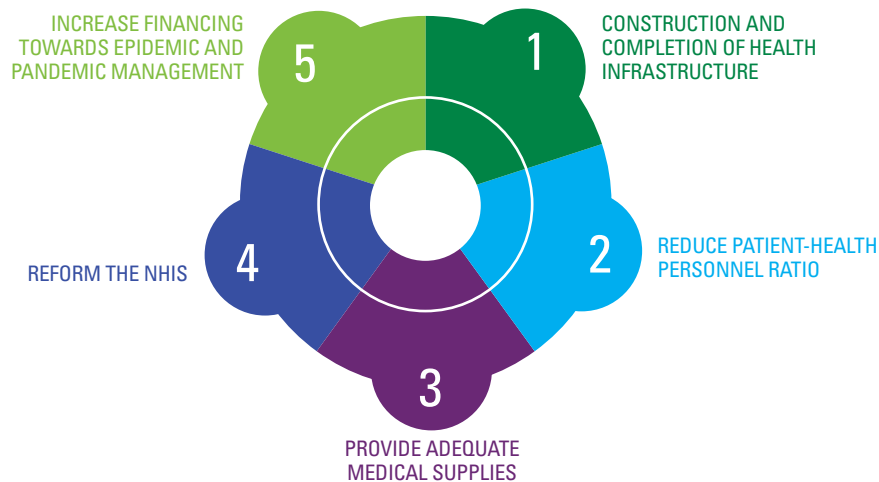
INCREASE FINANCING TOWARDS EPIDEMIC AND PANDEMIC MANAGEMENT

5

1

CONSTRUCTION AND COMPLETION OF HEALTH INFRASTRUCTURE

REFORM THE NHIS

4

2

REDUCE PATIENT-HEALTH PERSONNEL RATIO

3

PROVIDE ADEQUATE MEDICAL SUPPLIES